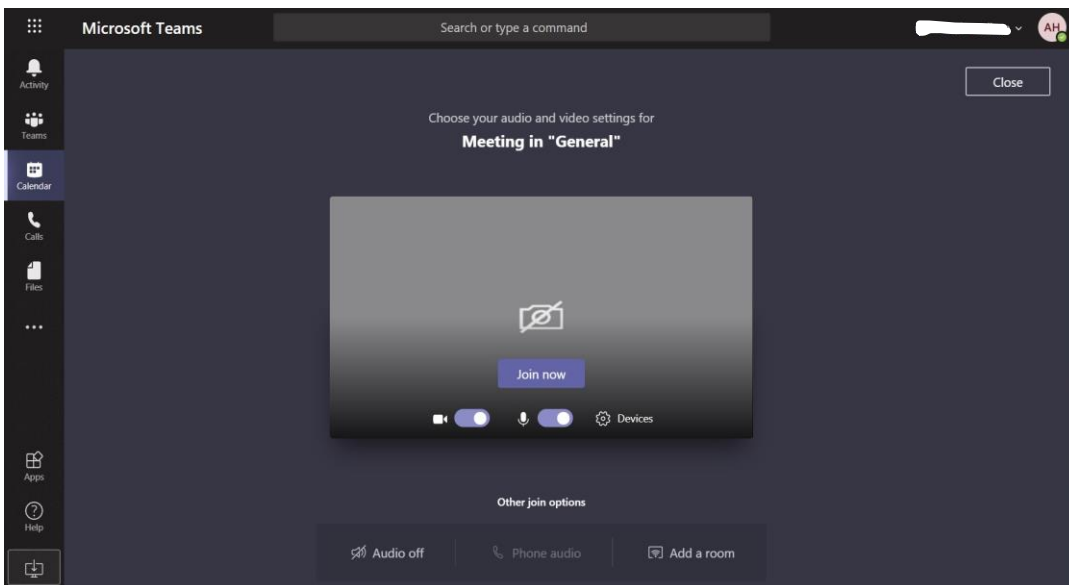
Microsoft Teams

Search or type a command

AH

Activity

Teams

Calendar

Calls

Files

...

Apps

Help

Close

Choose your audio and video settings for

Meeting in "General"

Join now

Devices

Other join options

Audio off

Phone audio

Add a room